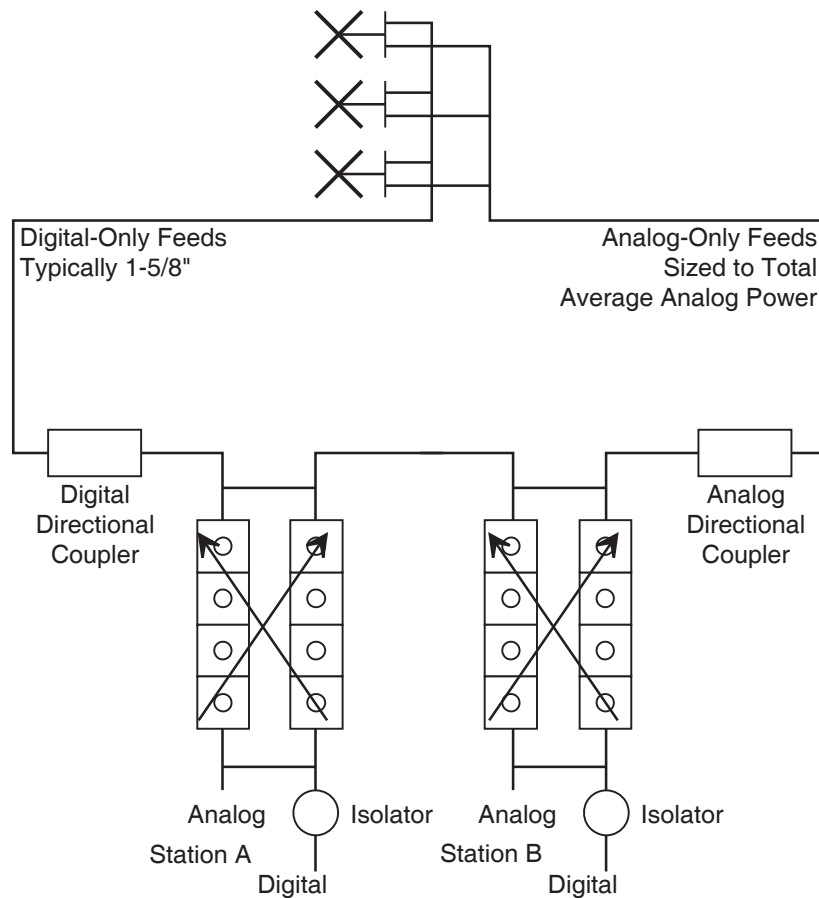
Digital-Only Feeds
Typically 1-5/8"

Analog-Only Feeds
Sized to Total
Average Analog Power

Digital
Directional
Coupler

Analog
Directional
Coupler

Analog
Isolator
Station A
Digital

Analog
Isolator
Station B
Digital